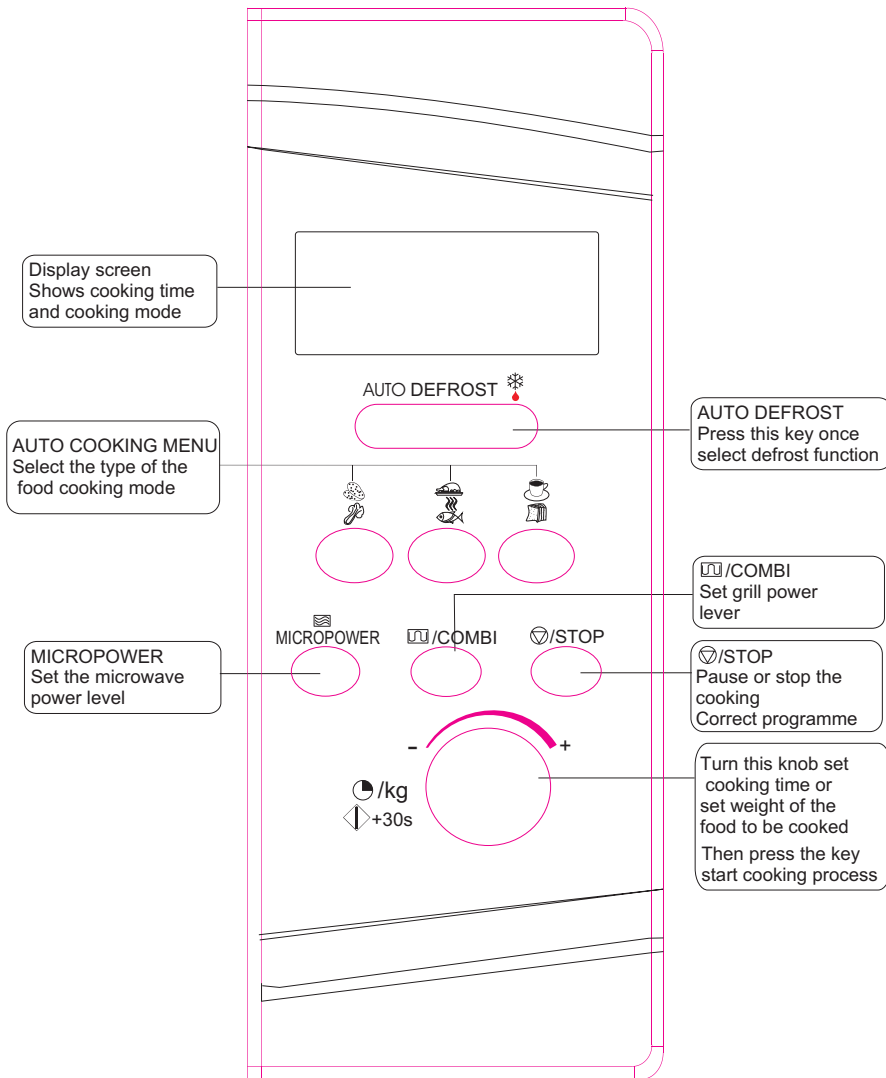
Display screen
Shows cooking time
and cooking mode

AUTO DEFROST

AUTO DEFROST
Press this key once
select defrost function

AUTO COOKING MENU
Select the type of the
food cooking mode

/COMBI
Set grill power
lever

MICROPOWER

/COMBI

/STOP

MICROPOWER
Set the microwave
power level

/STOP
Pause or stop the
cooking
Correct programme

-

+

/kg

+30s

Turn this knob set
cooking time or
set weight of the
food to be cooked
Then press the key
start cooking process